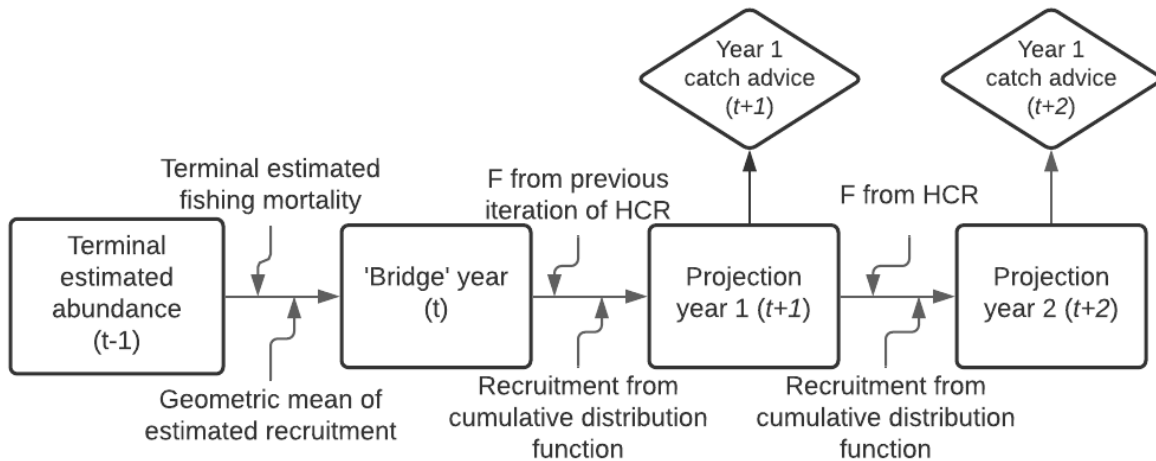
Year 1 catch advice (*t+1*)

Year 1 catch advice (*t+2*)

Terminal estimated fishing mortality

F from previous iteration of HCR

F from HCR

Terminal estimated abundance (t-1)

'Bridge' year (t)

Projection year 1 (*t+1*)

Projection year 2 (*t+2*)

Geometric mean of estimated recruitment

Recruitment from cumulative distribution function

Recruitment from cumulative distribution function